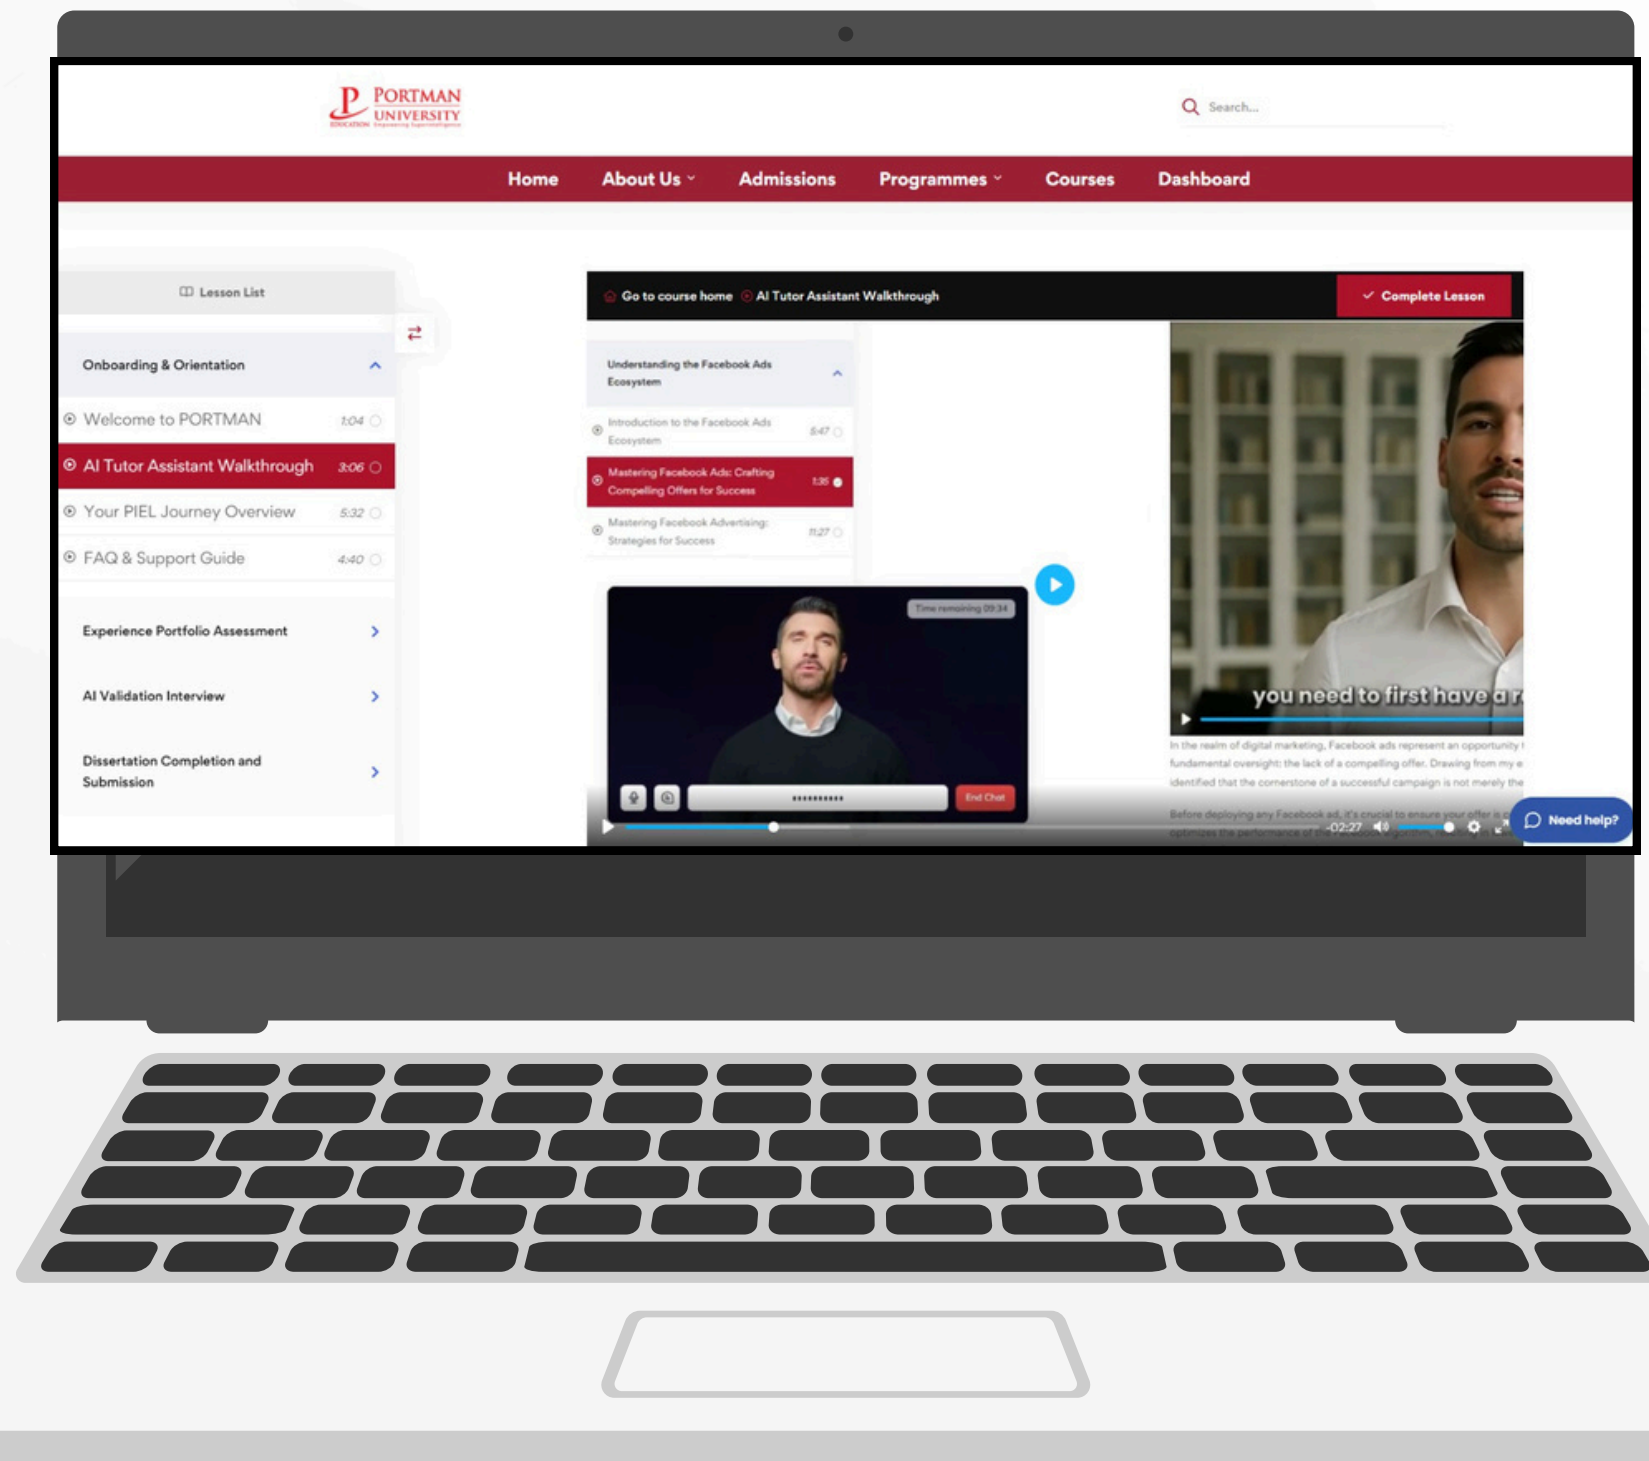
P PORTMAN UNIVERSITY

Search...

Home
About Us
Admissions
Programmes
Courses
Dashboard

Lesson List

Onboarding & Orientation

Welcome to PORTMAN 1:04
AI Tutor Assistant Walkthrough 3:06
Your PIEL Journey Overview 5:32
FAQ & Support Guide 4:40

Experience Portfolio Assessment

AI Validation Interview

Dissertation Completion and Submission

Go to course home
AI Tutor Assistant Walkthrough

Complete Lesson

Understanding the Facebook Ads Ecosystem

Introduction to the Facebook Ads Ecosystem 5:47
Mastering Facebook Ads: Crafting Compelling Offers for Success 1:35
Mastering Facebook Advertising: Strategies for Success 11:27

Time remaining 09:34

End Chat

you need to first have a r

In the realm of digital marketing, Facebook ads represent an opportunity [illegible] fundamental oversight: the lack of a compelling offer. Drawing from my e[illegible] identified that the cornerstone of a successful campaign is not merely the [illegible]

Before deploying any Facebook ad, it's crucial to ensure your offer is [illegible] optimizes the performance of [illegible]

-02:27

Need help?